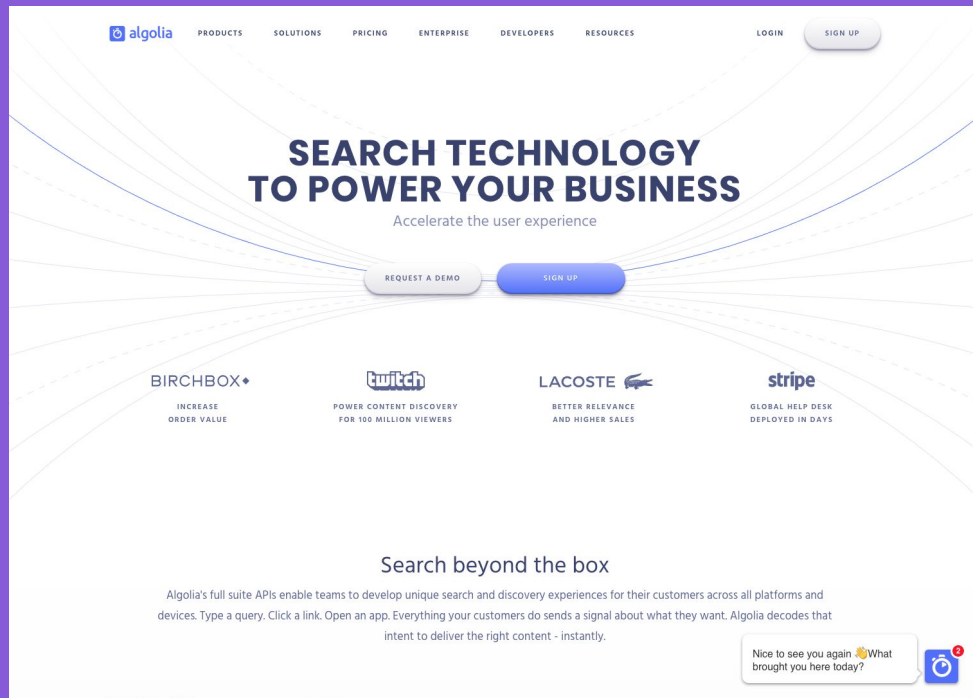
algolia PRODUCTS SOLUTIONS PRICING ENTERPRISE DEVELOPERS RESOURCES LOGIN SIGN UP

SEARCH TECHNOLOGY TO POWER YOUR BUSINESS

Accelerate the user experience

REQUEST A DEMO SIGN UP

BIRCHBOX
INCREASE ORDER VALUE

twitch
POWER CONTENT DISCOVERY FOR 100 MILLION VIEWERS

LACOSTE
BETTER RELEVANCE AND HIGHER SALES

stripe
GLOBAL HELP DESK DEPLOYED IN DAYS

Search beyond the box

Algolia's full suite APIs enable teams to develop unique search and discovery experiences for their customers across all platforms and devices. Type a query. Click a link. Open an app. Everything your customers do sends a signal about what they want. Algolia decodes that intent to deliver the right content - instantly.

Nice to see you again 👋What brought you here today?

2